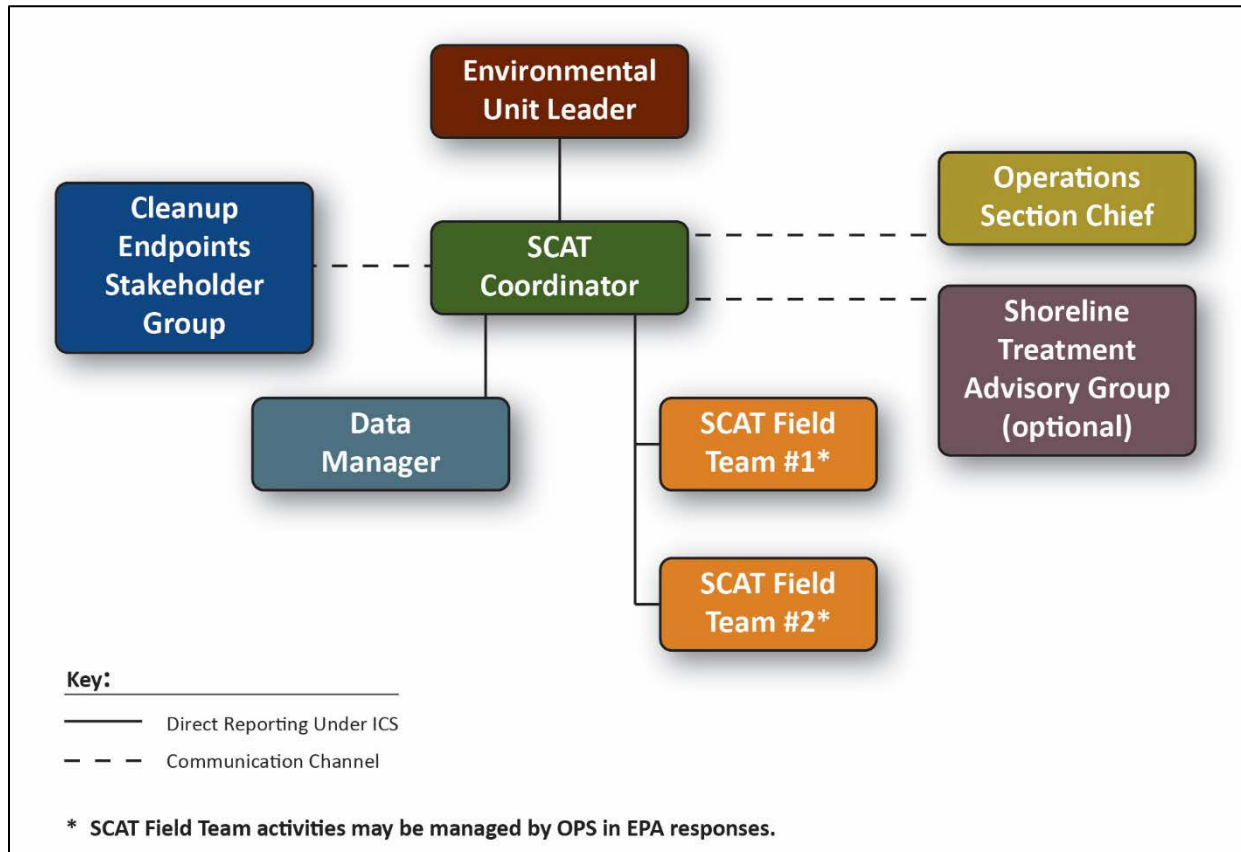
Environmental Unit Leader

Cleanup Endpoints Stakeholder Group

SCAT Coordinator

Operations Section Chief

Shoreline Treatment Advisory Group (optional)

Data Manager

SCAT Field Team #1*

SCAT Field Team #2*

Key:

Direct Reporting Under ICS

Communication Channel

* SCAT Field Team activities may be managed by OPS in EPA responses.